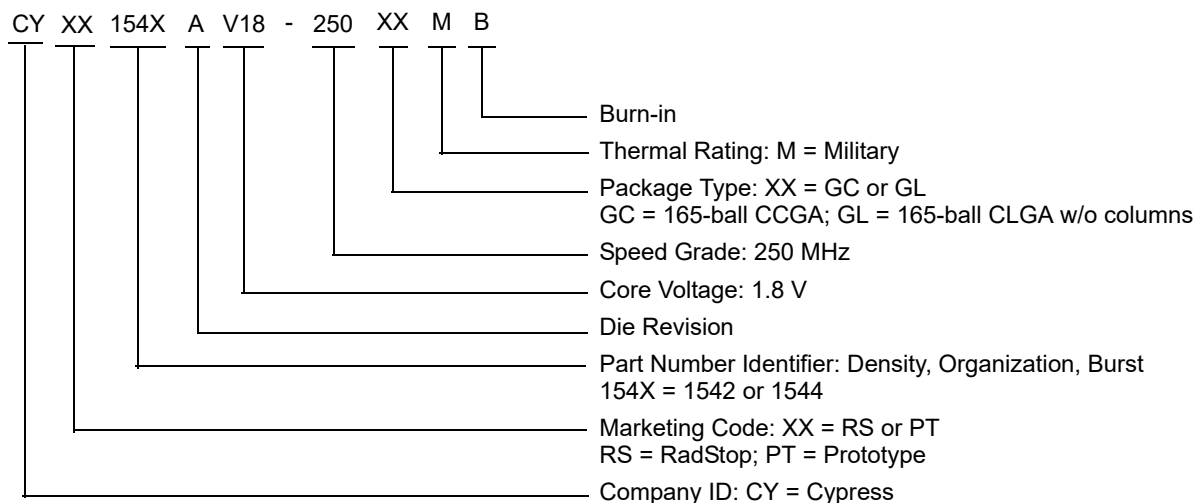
CY XX 154X A V18 - 250 XX M B

Burn-in

Thermal Rating: M = Military

Package Type: XX = GC or GL
GC = 165-ball CCGA; GL = 165-ball CLGA w/o columns

Speed Grade: 250 MHz

Core Voltage: 1.8 V

Die Revision

Part Number Identifier: Density, Organization, Burst
154X = 1542 or 1544

Marketing Code: XX = RS or PT
RS = RadStop; PT = Prototype

Company ID: CY = Cypress